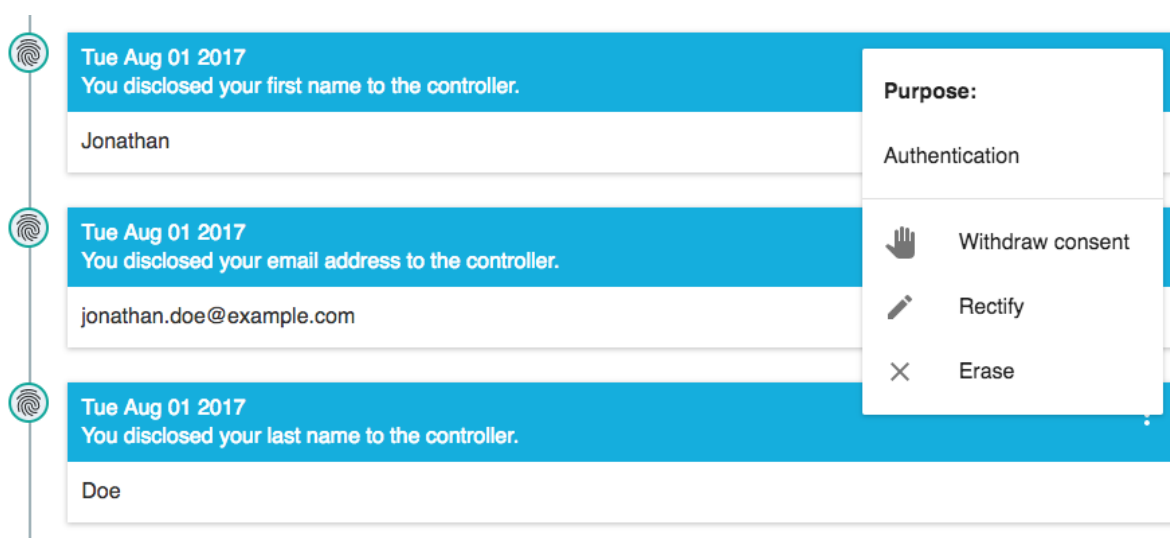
Tue Aug 01 2017
You disclosed your first name to the controller.

Jonathan

Purpose:

Authentication

Withdraw consent

Rectify

Erase

Tue Aug 01 2017
You disclosed your email address to the controller.

jonathan.doe@example.com

Tue Aug 01 2017
You disclosed your last name to the controller.

Doe